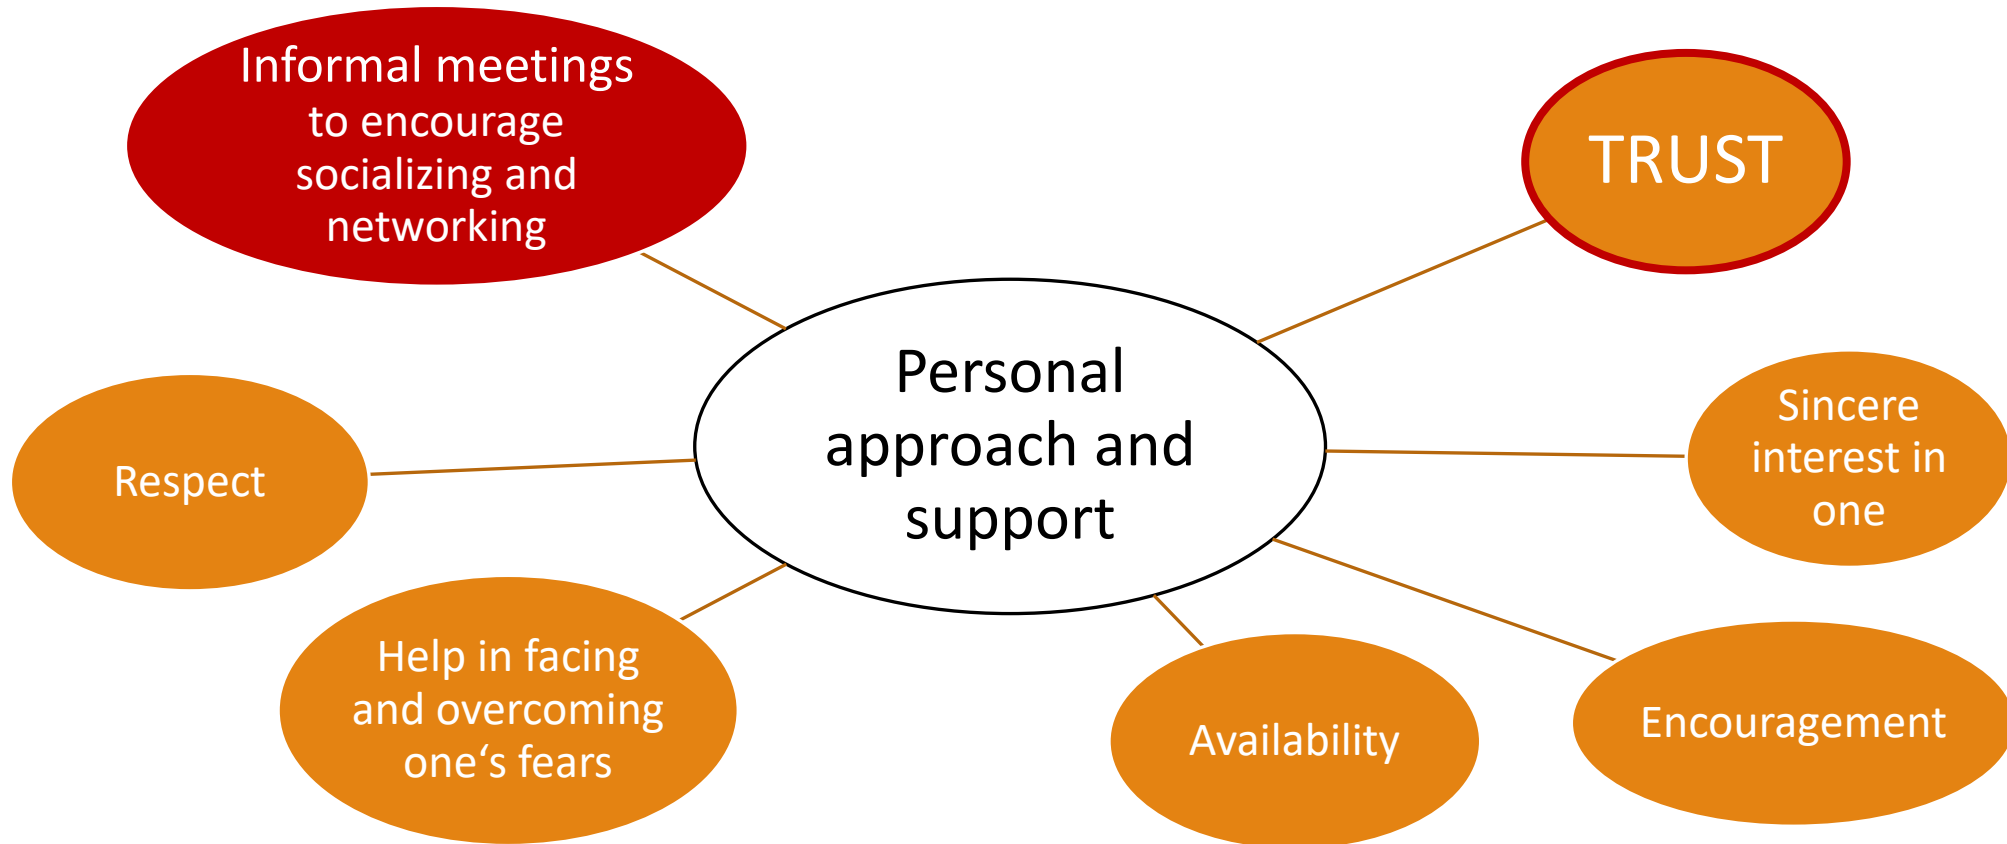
Informal meetings to encourage socializing and networking

TRUST

Personal approach and support

Respect

Sincere interest in one

Help in facing and overcoming one‘s fears

Availability

Encouragement